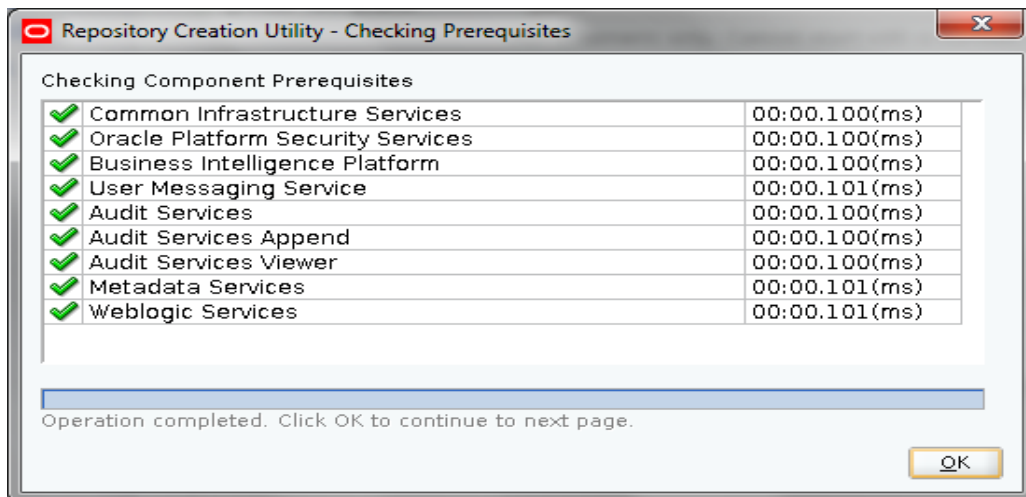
Repository Creation Utility - Checking Prerequisites

Checking Component Prerequisites

| | |
|---|---|
| Common Infrastructure Services | 00:00.100(ms) |
| Oracle Platform Security Services | 00:00.100(ms) |
| Business Intelligence Platform | 00:00.100(ms) |
| User Messaging Service | 00:00.101(ms) |
| Audit Services | 00:00.100(ms) |
| Audit Services Append | 00:00.100(ms) |
| Audit Services Viewer | 00:00.100(ms) |
| Metadata Services | 00:00.101(ms) |
| Weblogic Services | 00:00.101(ms) |

Operation completed. Click OK to continue to next page.

OK